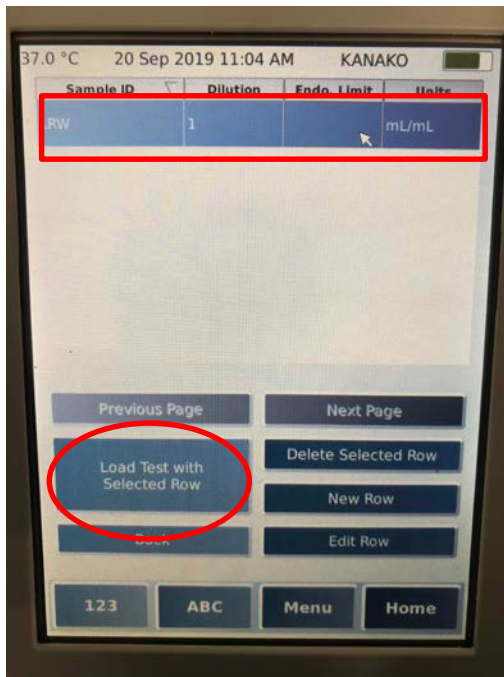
37.0 °C 20 Sep 2019 11:04 AM KANAKO

| Sample ID | Dilution | Endo. Limit | Units |
|---|---|---|---|
| LRW | 1 | | mL/mL |

Previous Page
Next Page
Load Test with Selected Row
Delete Selected Row
New Row
Back
Edit Row
123
ABC
Menu
Home